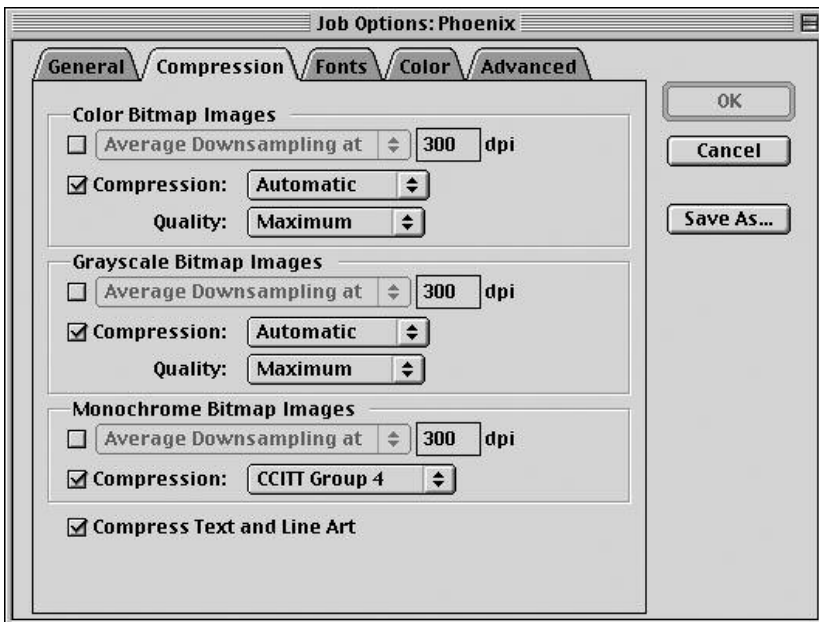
Job Options: Phoenix

General
Compression
Fonts
Color
Advanced

Color Bitmap Images
Average Downsampling at 300 dpi
Compression: Automatic
Quality: Maximum

Grayscale Bitmap Images
Average Downsampling at 300 dpi
Compression: Automatic
Quality: Maximum

Monochrome Bitmap Images
Average Downsampling at 300 dpi
Compression: CCITT Group 4

Compress Text and Line Art

OK
Cancel
Save As...